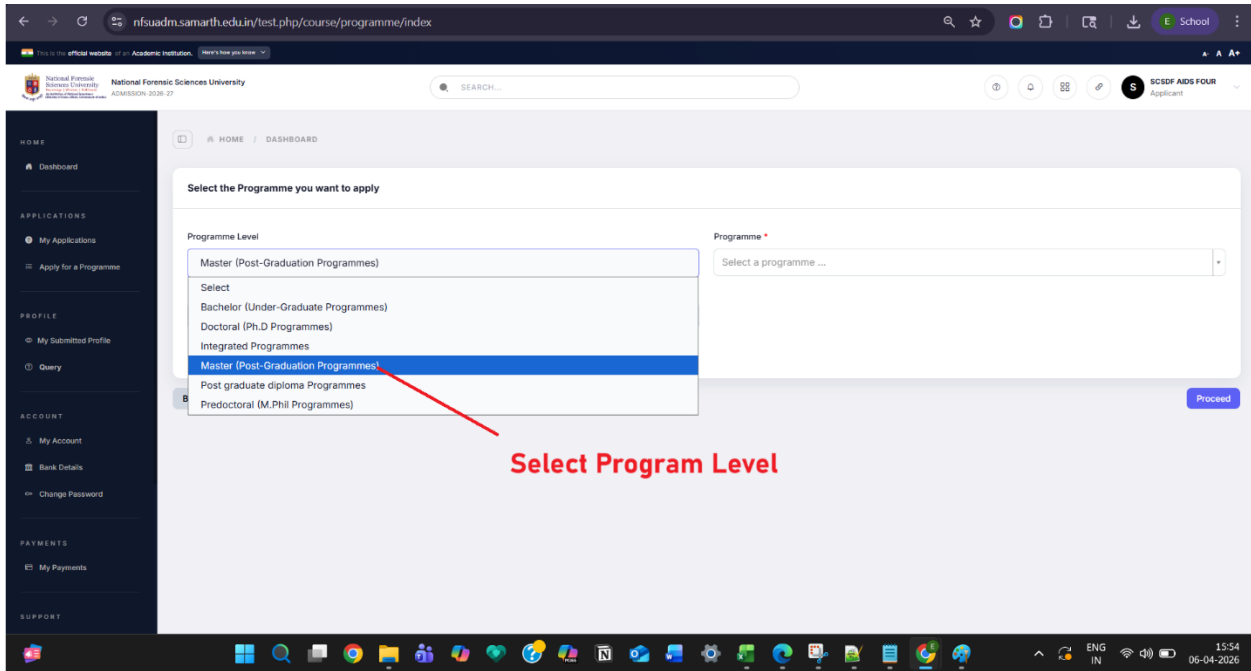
nfsuadm.samarth.edu.in/test.php/course/programme/index

E School

This is the official website of an Academic Institution. Here's how you know

A- A A+

National Forensic Sciences University

National Forensic Sciences University
ADMISSION-2026-27

SEARCH...

SCSDF AIDS FOUR
Applicant

HOME
Dashboard

APPLICATIONS
My Applications
Apply for a Programme

PROFILE
My Submitted Profile
Query

ACCOUNT
My Account
Bank Details
Change Password

PAYMENTS
My Payments

SUPPORT

HOME / DASHBOARD

Select the Programme you want to apply

Programme Level

Master (Post-Graduation Programmes)

Select
Bachelor (Under-Graduate Programmes)
Doctoral (Ph.D Programmes)
Integrated Programmes
Master (Post-Graduation Programmes)
Post graduate diploma Programmes
Predoctoral (M.Phil Programmes)

Programme *

Select a programme ...

B

Proceed

Select Program Level

ENG IN

15:54
06-04-2026